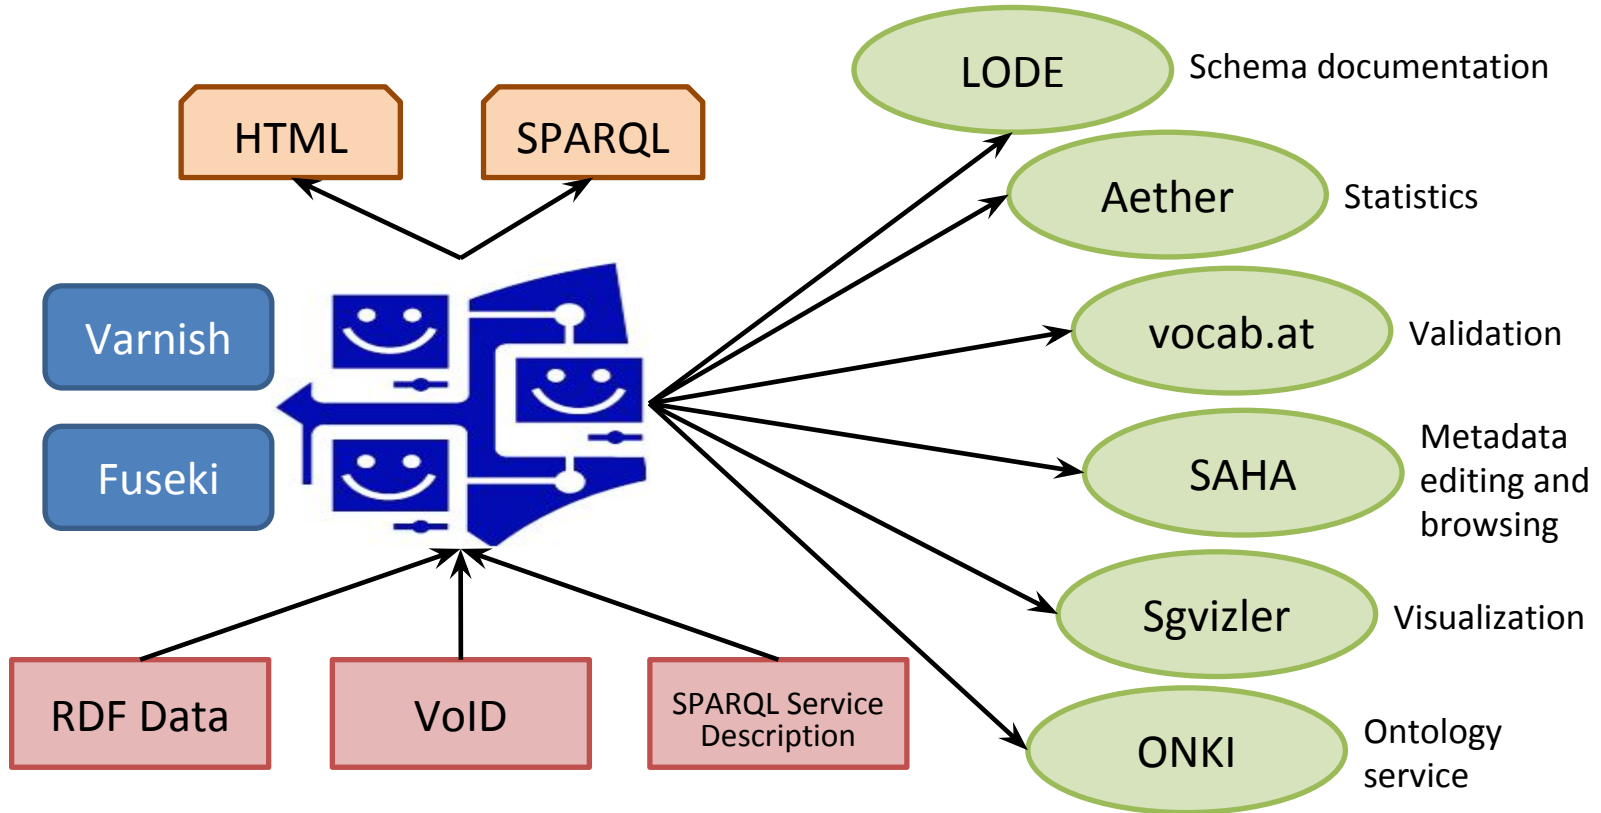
HTML

SPARQL

Varnish

Fuseki

RDF Data

VoID

SPARQL Service Description

LODE

Schema documentation

Aether

Statistics

vocab.at

Validation

SAHA

Metadata editing and browsing

Sgvizler

Visualization

ONKI

Ontology service